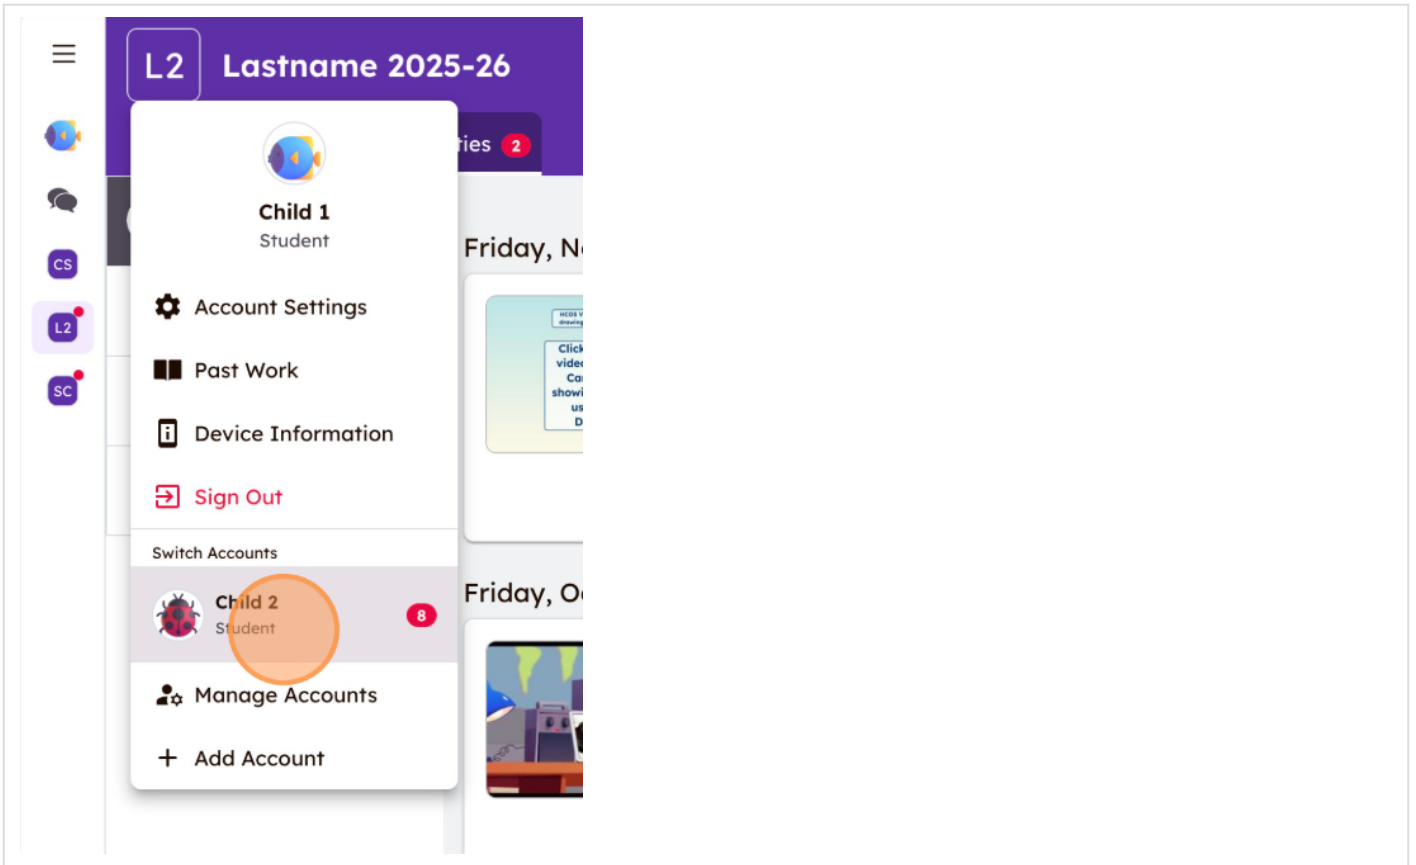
CS

L2

SC

L2 Lastname 2025-26

ies 2

Child 1
Student

Account Settings

Past Work

Device Information

Sign Out

Switch Accounts

Child 2
Student

8

Manage Accounts

Add Account

Friday, N

Click
vide
Ca
showi
us
D

Friday, O